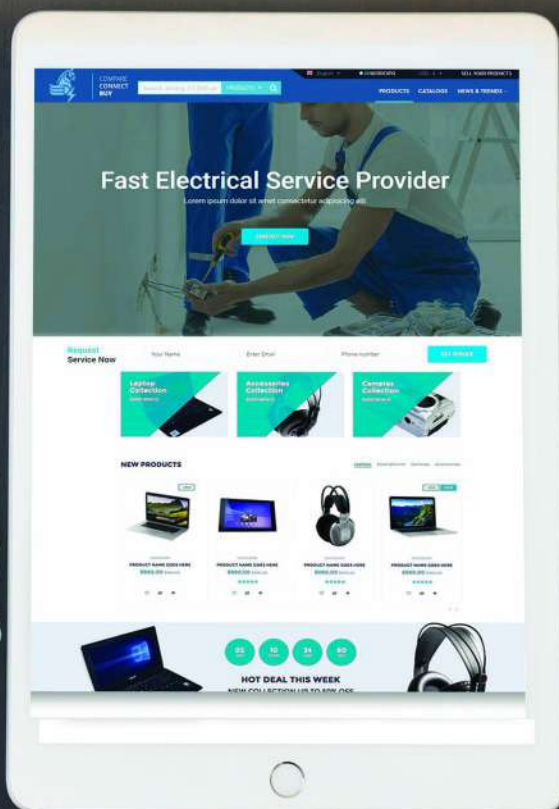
COMPARE CONNECT BUY

PRODUCTS

SELL YOUR PRODUCTS

PRODUCTS CATALOGS NEWS & TRENDS

Fast Electrical Service Provider

Lorem ipsum dolor sit amet connectetur adipiscing elit

CONTACT NOW

Request Service Now

Your Name

Enter Email

Phone number

Laptop Collection

Accessories Collection

Cameras Collection

NEW PRODUCTS

PRODUCT NAME GOES HERE

PRODUCT NAME GOES HERE

PRODUCT NAME GOES HERE

PRODUCT NAME GOES HERE

05

10

34

60

HOT DEAL THIS WEEK

NEW COLLECTION UP TO 50% OFF